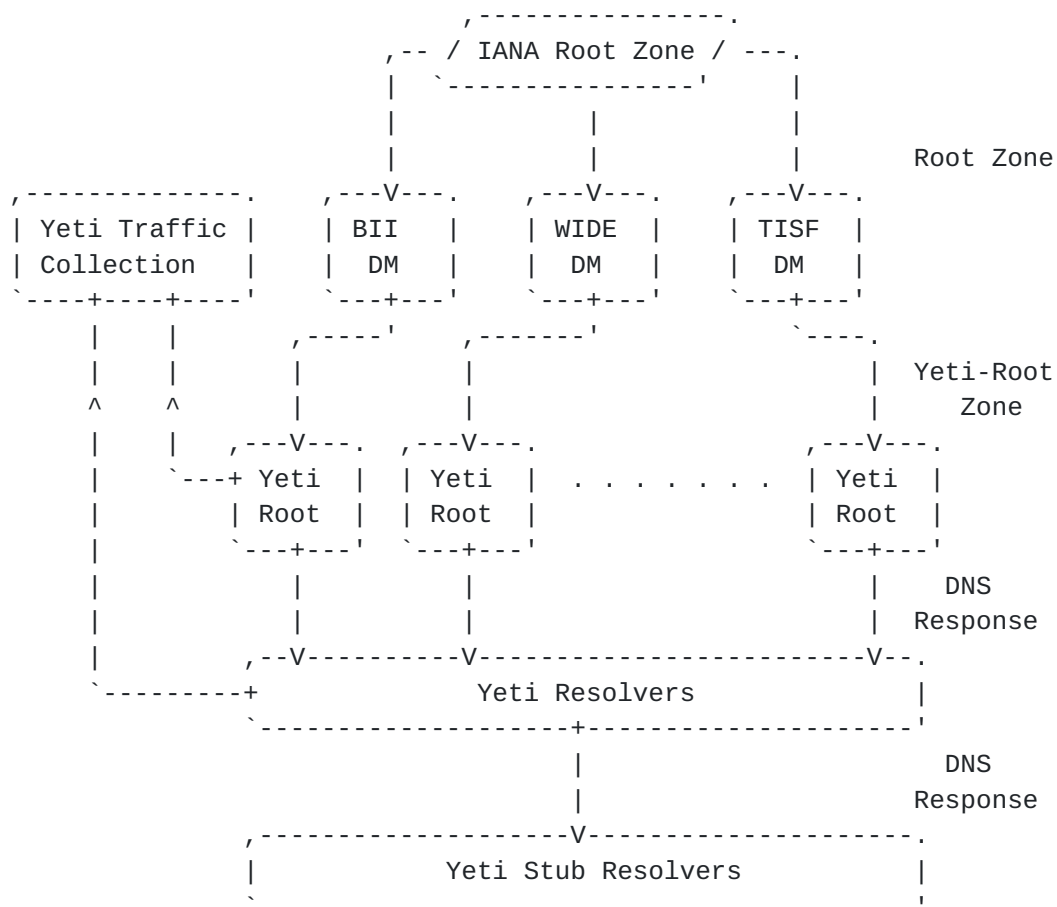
IANA Root Zone

Root Zone

Yeti Traffic Collection

BII DM

WIDE DM

TISF DM

Yeti-Root Zone

Yeti Root

Yeti Root

. . . . . . . .

Yeti Root

DNS Response

Yeti Resolvers

DNS Response

Yeti Stub Resolvers